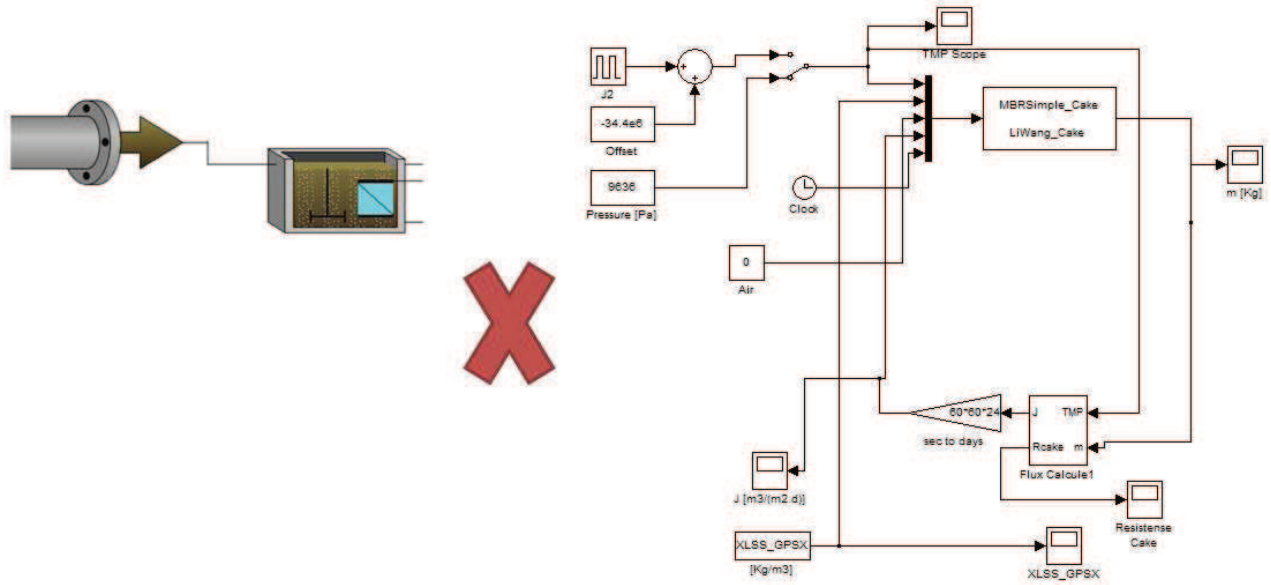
TMP Scope

J2

-34.4e6

Offset

9636

Pressure [Pa]

Clock

MBRSimple_Cake

LiWang_Cake

m [Kg]

0

Air

60*60*24

sec to days

J TMP

Rcake m

Flux Calcule1

J [m3/(m2.d)]

Resistense Cake

XLSS_GPSX

[Kg/m3]

XLSS_GPSX